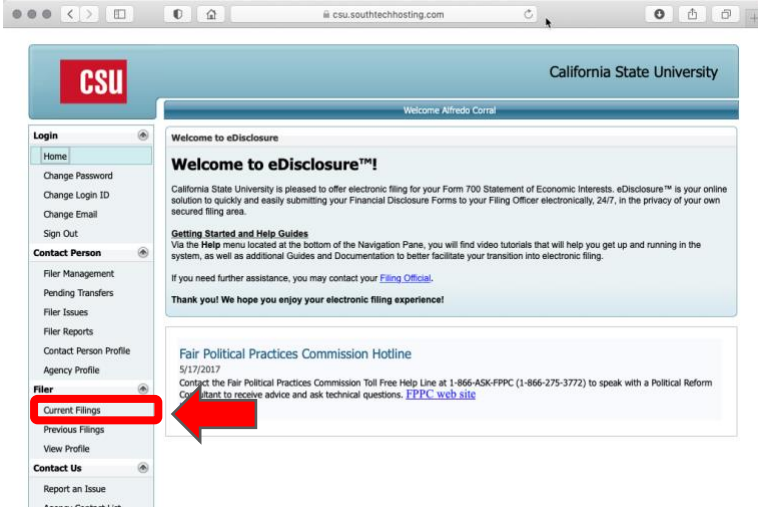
csu.southtechhosting.com

CSU

California State University

Welcome Alfredo Corral

Login
Home
Change Password
Change Login ID
Change Email
Sign Out
Contact Person
Filer Management
Pending Transfers
Filer Issues
Filer Reports
Contact Person Profile
Agency Profile
Filer
Current Filings
Previous Filings
View Profile
Contact Us
Report an Issue
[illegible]

Welcome to eDisclosure

Welcome to eDisclosure™!

California State University is pleased to offer electronic filing for your Form 700 Statement of Economic Interests. eDisclosure™ is your online solution to quickly and easily submitting your Financial Disclosure Forms to your Filing Officer electronically, 24/7, in the privacy of your own secured filing area.

Getting Started and Help Guides
Via the Help menu located at the bottom of the Navigation Pane, you will find video tutorials that will help you get up and running in the system, as well as additional Guides and Documentation to better facilitate your transition into electronic filing.

If you need further assistance, you may contact your Filing Official.

Thank you! We hope you enjoy your electronic filing experience!

Fair Political Practices Commission Hotline
5/17/2017
Contact the Fair Political Practices Commission Toll Free Help Line at 1-866-ASK-FPPC (1-866-275-3772) to speak with a Political Reform Co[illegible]ltant to receive advice and ask technical questions. FPPC web site